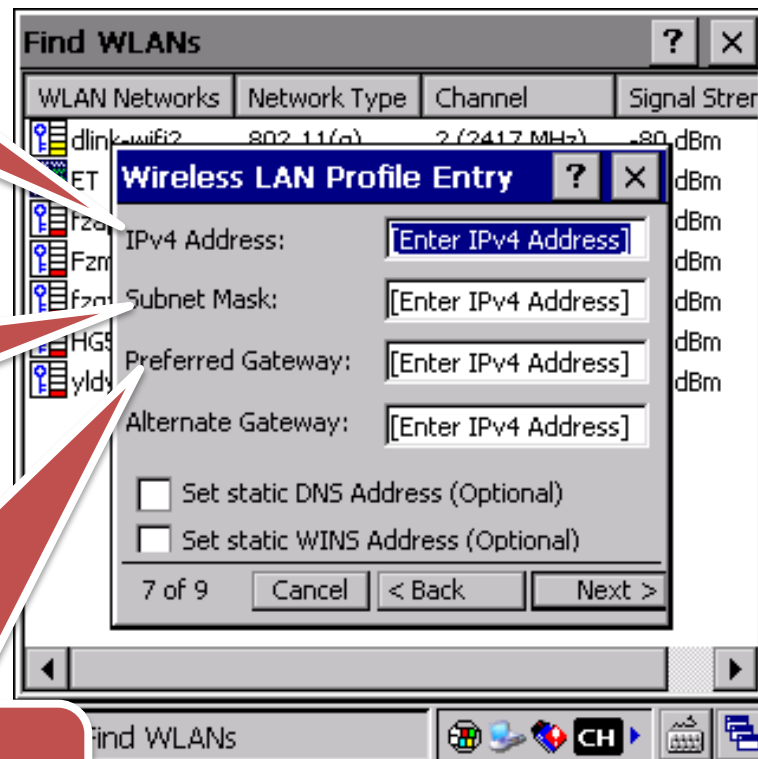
Find WLANs

?

WLAN Networks | Network Type | Channel | Signal Stren

dlink-wifi2 802.11(g) 2 (2417 MHz) -80 dBm

ET dBm

fza dBm

Fzm dBm

fzq dBm

HG dBm

yldy dBm

Wireless LAN Profile Entry

?

IPv4 Address: [Enter IPv4 Address]

Subnet Mask: [Enter IPv4 Address]

Preferred Gateway: [Enter IPv4 Address]

Alternate Gateway: [Enter IPv4 Address]

Set static DNS Address (Optional)

Set static WINS Address (Optional)

7 of 9 Cancel < Back Next >

Find WLANs

CH